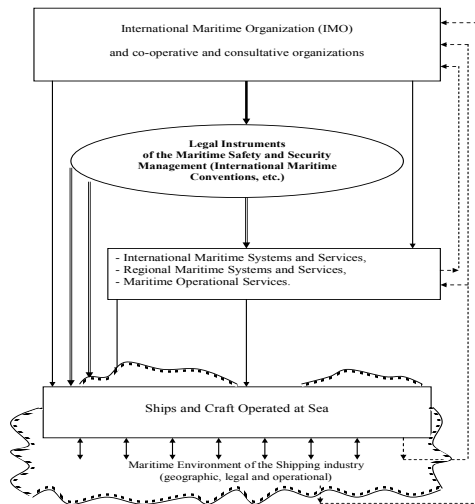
International Maritime Organization (IMO)

and co-operative and consultative organizations

Legal Instruments of the Maritime Safety and Security Management (International Maritime Conventions, etc.)

- International Maritime Systems and Services,
- Regional Maritime Systems and Services,
- Maritime Operational Services.

Ships and Craft Operated at Sea

Maritime Environment of the Shipping industry (geographic, legal and operational)